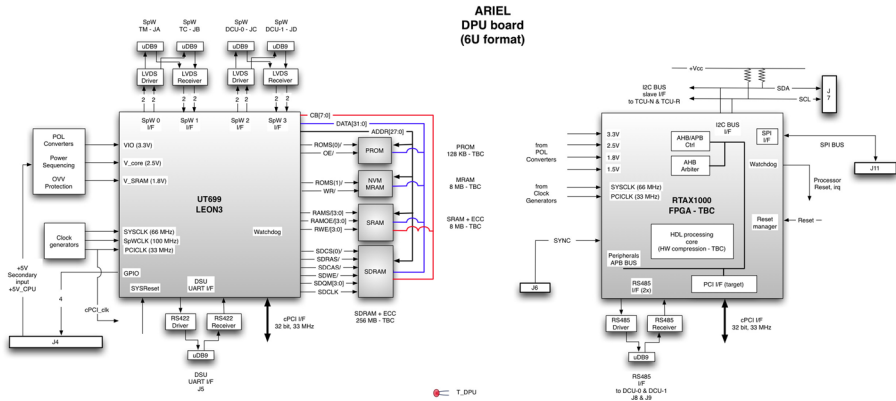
ARIEL
DPU board
(6U format)

SpW
TM - JA

SpW
TC - JB

SpW
DCU-0 - JC

SpW
DCU-1 - JD

uDB9

uDB9

uDB9

uDB9

LVDS
Driver

LVDS
Receiver

LVDS
Driver

LVDS
Receiver

2 2 2 2 2 2 2 2

SpW 0
I/F

SpW 1
I/F

SpW 2
I/F

SpW 3
I/F

CB[7:0]

DATA[31:0]

ADDR[27:0]

POL
Converters

Power
Sequencing

OVV
Protection

VIO (3.3V)

V_core (2.5V)

V_SRAM (1.8V)

ROMS[0]/

OE/

PROM

PROM
128 KB - TBC

ROMS[1]/

WR/

NVM
MRAM

MRAM
8 MB - TBC

UT699
LEON3

RAMS[3:0]

RAMOE[3:0]

RWE[3:0]

SRAM

SRAM + ECC
8 MB - TBC

Watchdog

Clock
generators

SYSCLK (66 MHz)

SpWCLK (100 MHz)

PCICLK (33 MHz)

SDCS[0]/

SDRAS/

SDCAS/

SDWE/

SDQM[3:0]

SDCLK

SDRAM

GPIO

SYSReset

DSU
UART I/F

+5V
Secondary
input
+5V_CPU

4

cPCI_clk

J4

RS422
Driver

RS422
Receiver

uDB9

DSU
UART I/F
J5

cPCI I/F
32 bit, 33 MHz

SDRAM + ECC
256 MB - TBC

T_DPU

+Vcc

SDA

SCL

J
7

I2C BUS
slave I/F
to TCU-N & TCU-R

I2C BUS
I/F

3.3V

2.5V

1.8V

1.5V

from
POL
Converters

AHB/APB
Ctrl

AHB
Arbiter

SPI
I/F

SPI BUS

J11

Watchdog

Processor
Reset, irq

from
Clock
Generators

SYSCLK (66 MHz)

PCICLK (33 MHz)

RTAX1000
FPGA - TBC

Reset
manager

Reset

SYNC

HDL processing
core
(HW compression - TBC)

Peripherals
APB BUS

J6

RS485
I/F

PCI I/F (target)

RS485
Driver

RS485
Receiver

uDB9

RS485
I/F
(2x)
to DCU-0 & DCU-1
J8 & J9

cPCI I/F
32 bit, 33 MHz